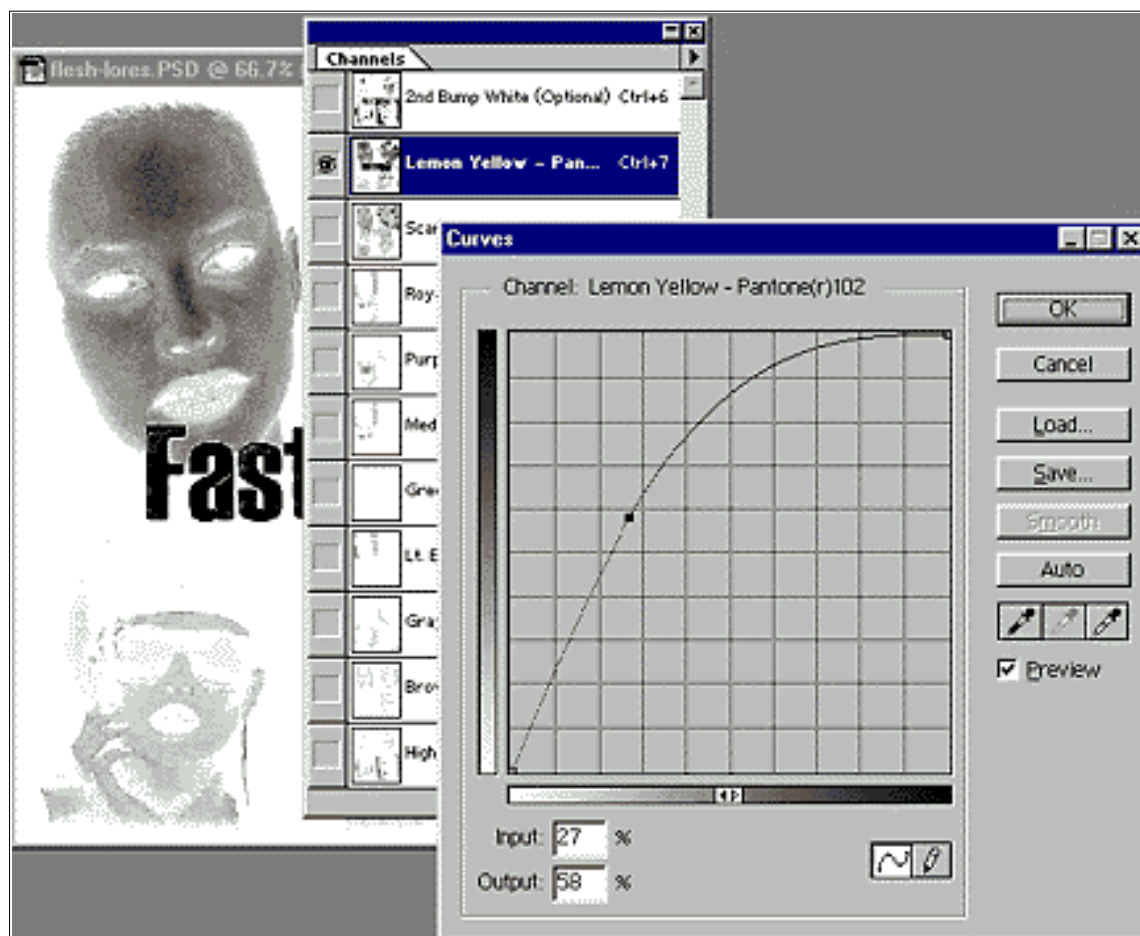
flesh-lores.PSD @ 66.7%

Fast

Channels

2nd Bump White (Optional) Ctrl+6

Lemon Yellow - Pan... Ctrl+7

Scar

Roy

Purp

Med

Gre

Lt. E

Gra

Bro

High

Curves

Channel: Lemon Yellow - Pantone(r)102

OK

Cancel

Load...

Save...

Smooth

Auto

Preview

Input: 27 %

Output: 58 %